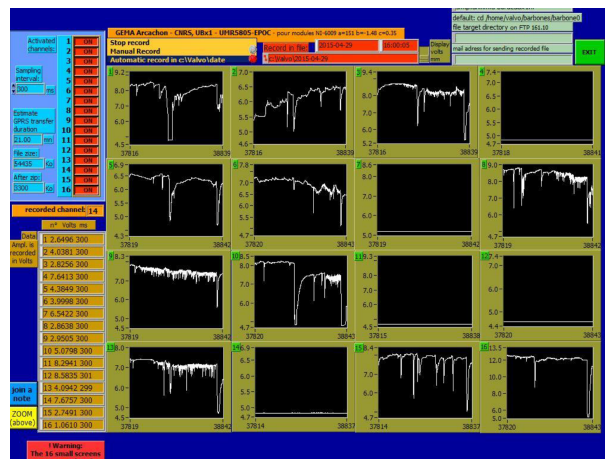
GEMA Arcachon - CNRS, UBx1 - UMR5805-EPOC - pour modules NI-6009 a=151 b=-1.48 c=0.35

Stop record
Manual Record
Automatic record in c:\Valvo\date

Record in file: 2015-04-29 16:00:05
c:\Valvo\2015-04-29

Display volts mm

default: cd /home/valvo/barbones/barbone0
file target directory on FTP 161.10
mail adress for sending recorded file

EXIT

Activated channels:
1 ON
2 ON
3 ON
4 ON
5 ON
6 ON
7 ON
8 ON
9 ON
10 ON
11 ON
12 ON
13 ON
14 ON
15 ON
16 ON

Sampling interval:
300 ms

Estimate GPRS transfer duration
21.00 mn

File size:
54435 Ko

After zip:
3300 Ko

recorded channel: 14

Data Ampl. is recorded in Volts

n° Volts ms
1 2.6496 300
2 4.0381 300
3 2.8256 300
4 7.6413 300
5 4.3849 300
6 3.9998 300
7 6.5422 300
8 2.8638 300
9 2.9505 300
10 5.0798 300
11 8.2941 300
12 8.5835 301
13 4.0942 299
14 7.6757 300
15 2.7491 300
16 1.0610 300

join a note

ZOOM (above)

! Warning:
The 16 small screens

1 9.2 8.0 7.0 6.0 4.5 37816 38839
2 7.0 6.5 6.0 5.5 5.0 4.5 37816 38839
3 9.4 8.0 7.0 6.0 5.0 4.5 37816 38839
4 7.4 7.0 6.0 5.5 5.0 4.5 37818 38841
5 6.9 6.5 6.0 5.5 5.0 4.5 37819 38842
6 7.0 6.5 6.0 5.5 5.0 4.5 37820 38843
7 7.6 7.0 6.0 5.5 5.0 37820 38843
8 6.9 6.5 6.0 5.5 5.0 4.7 37820 38843
9 8.3 7.0 6.0 4.5 37819 38842
10 8.5 7.0 6.0 5.0 4.5 37820 38843
11 8.3 7.0 6.0 5.0 4.5 37815 38838
12 9.4 8.0 7.0 6.0 5.0 4.4 37820 38843
13 8.0 7.0 6.0 5.0 4.5 37819 38842
14 6.5 37814 38837
15 8.5 8.0 7.0 6.0 5.0 4.7 37814 38837
16 13.5 12.0 10.0 8.0 6.0 4.5 37820 38843